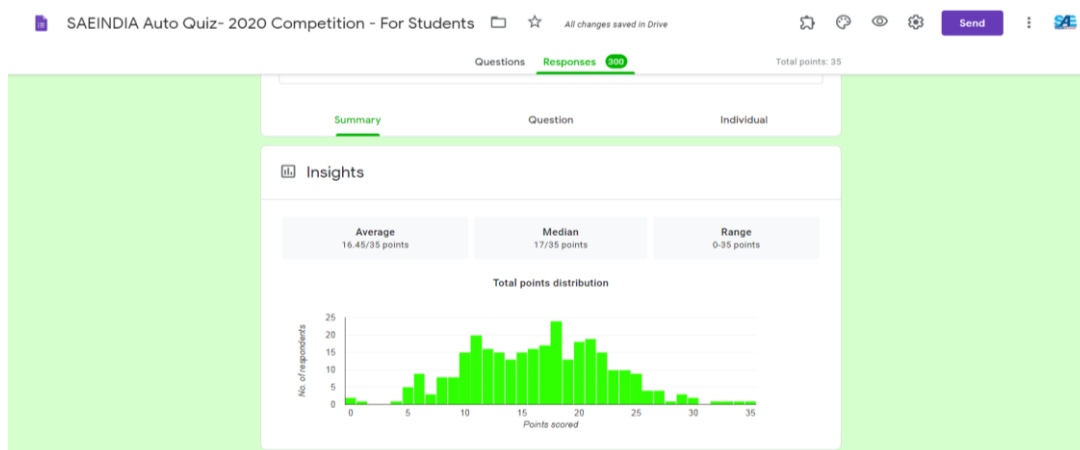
SAEINDIA Auto Quiz- 2020 Competition - For Students

All changes saved in Drive

Send

SAE

Questions Responses 300

Total points: 35

Summary Question Individual

Insights

Average
16.45/35 points

Median
17/35 points

Range
0-35 points

Total points distribution

No. of respondents

25
20
15
10
5
0

0 5 10 15 20 25 30 35

Points scored